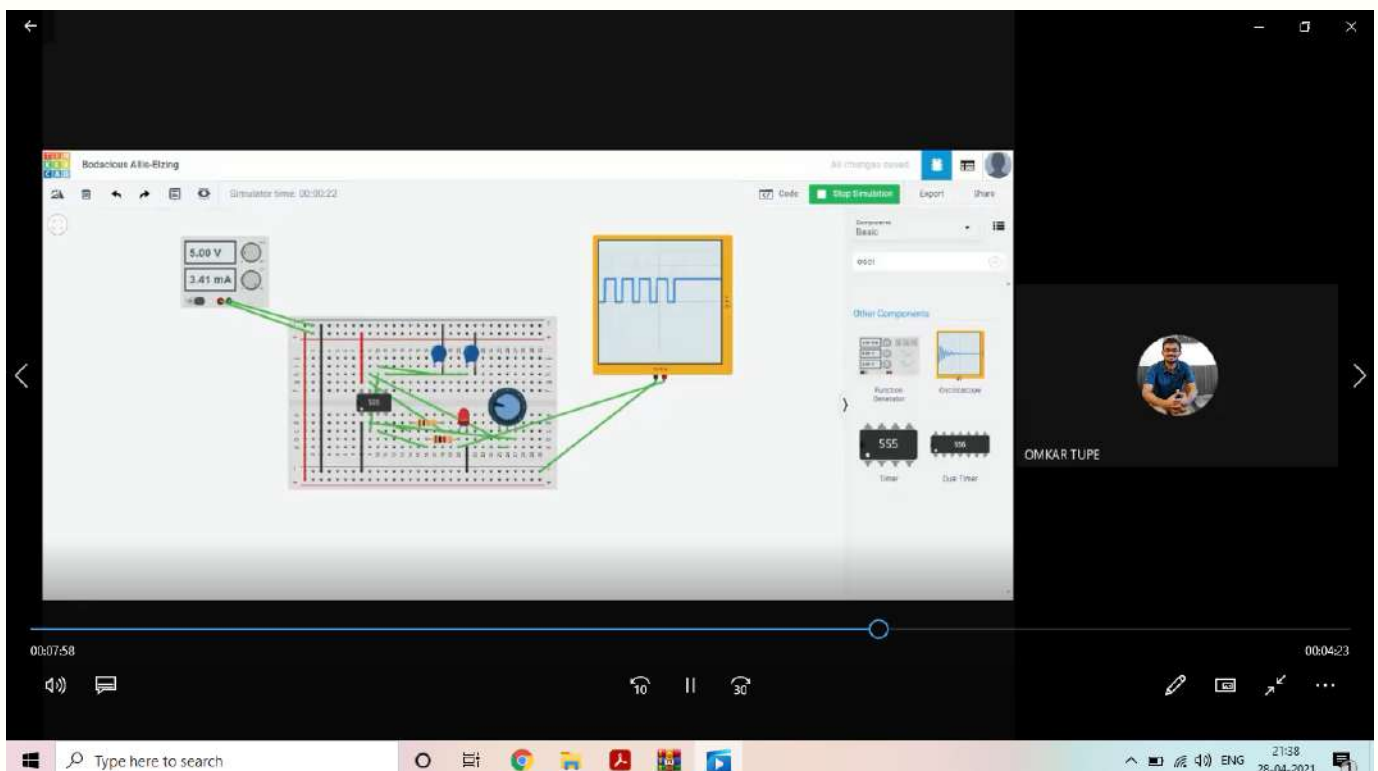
Bodacious Allis-Elzing

All changes saved

Simulator time: 00:00:22

Code

Stop Simulation

Export

Share

5.00 V

3.41 mA

555

Components
Basic

osci

Other Components

Function Generator

Oscilloscope

555

Timer

556

Dual Timer

OMKAR TUPE

00:07:58

00:04:23

10

30

Type here to search

ENG

21:38
28-04-2021